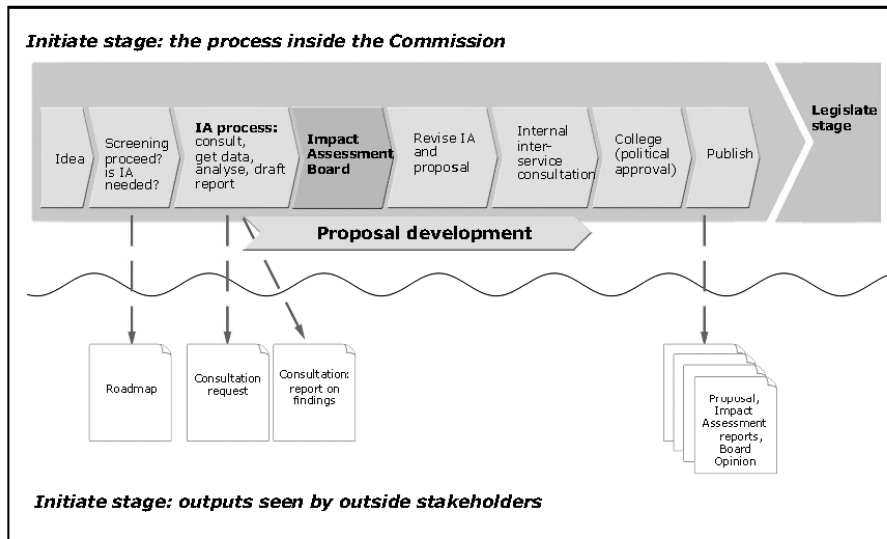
Initiate stage: the process inside the Commission

Idea

Screening proceed? is IA needed?

IA process: consult, get data, analyse, draft report

Impact Assessment Board

Revise IA and proposal

Internal inter-service consultation

College (political approval)

Publish

Legislate stage

Proposal development

Roadmap

Consultation request

Consultation: report on findings

Proposal, Impact Assessment reports, Board Opinion

Initiate stage: outputs seen by outside stakeholders